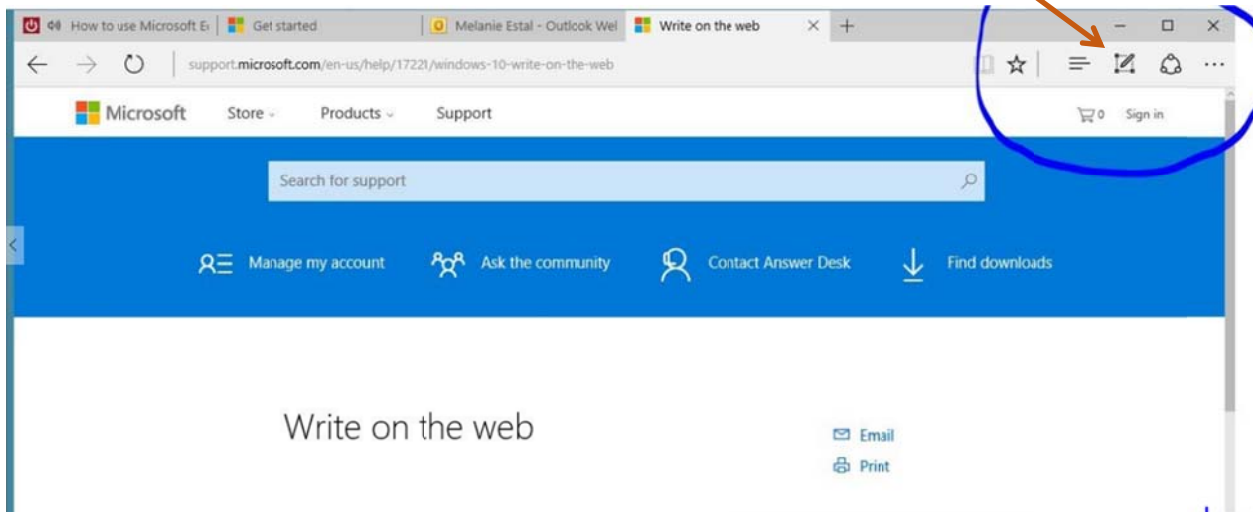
How to use Microsoft E
Get started
Melanie Estal - Outlook Wel
Write on the web
support.microsoft.com/en-us/help/17221/windows-10-write-on-the-web

Microsoft Store Products Support
0 Sign in

Search for support

Manage my account
Ask the community
Contact Answer Desk
Find downloads

Write on the web

Email
Print